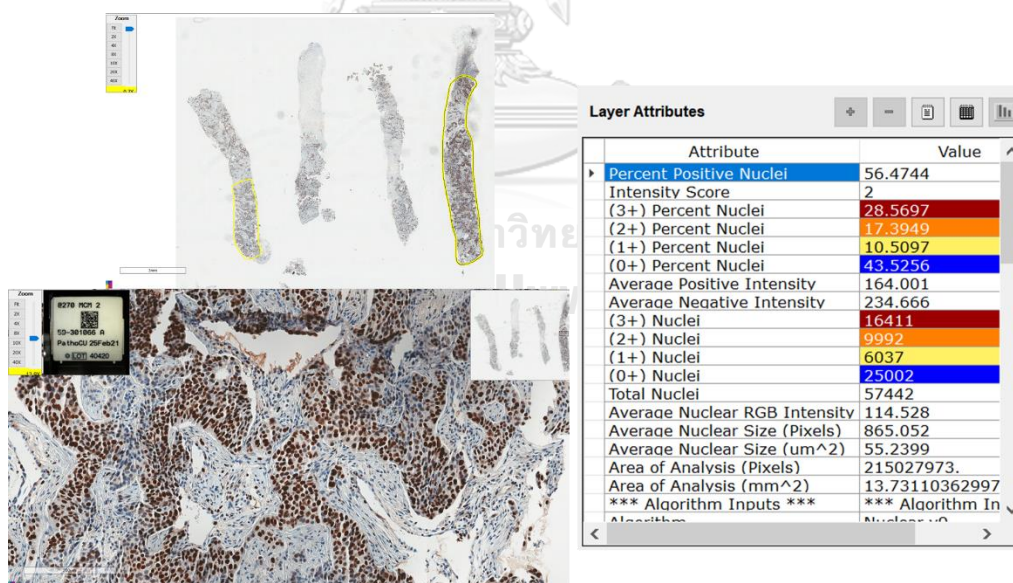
Zoom
1X
2X
4X
8X
10X
20X
40X

Zoom
1X
2X
4X
8X
10X
20X
40X

0270 MCM 2
S9-301066 A
PathoCU 25Feb21
LOT 40420

Layer Attributes

| | Attribute | Value |
|---|---|---|
| ▸ | Percent Positive Nuclei | 56.4744 |
| | Intensity Score | 2 |
| | (3+) Percent Nuclei | 28.5697 |
| | (2+) Percent Nuclei | 17.3949 |
| | (1+) Percent Nuclei | 10.5097 |
| | (0+) Percent Nuclei | 43.5256 |
| | Average Positive Intensity | 164.001 |
| | Average Negative Intensity | 234.666 |
| | (3+) Nuclei | 16411 |
| | (2+) Nuclei | 9992 |
| | (1+) Nuclei | 6037 |
| | (0+) Nuclei | 25002 |
| | Total Nuclei | 57442 |
| | Average Nuclear RGB Intensity | 114.528 |
| | Average Nuclear Size (Pixels) | 865.052 |
| | Average Nuclear Size (um^2) | 55.2399 |
| | Area of Analysis (Pixels) | 215027973. |
| | Area of Analysis (mm^2) | 13.73110362997 |
| | *** Algorithm Inputs *** | *** Algorithm In |
| | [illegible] | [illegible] |